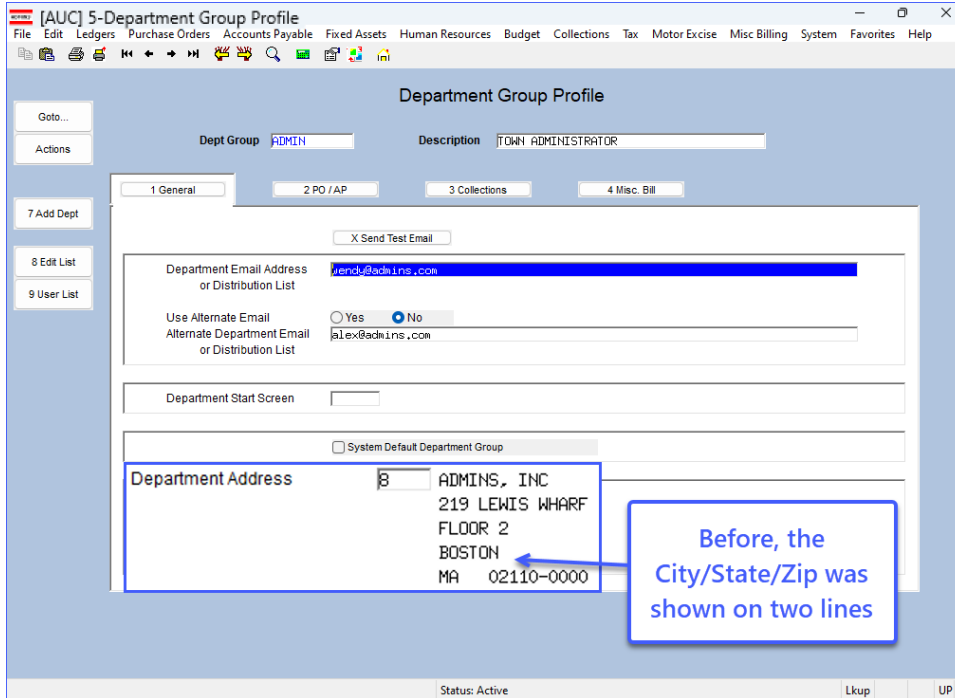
[AUC] 5-Department Group Profile
File Edit Ledgers Purchase Orders Accounts Payable Fixed Assets Human Resources Budget Collections Tax Motor Excise Misc Billing System Favorites Help

Department Group Profile

Goto...
Actions
Dept Group ADMIN
Description TOWN ADMINISTRATOR

1 General
2 PO / AP
3 Collections
4 Misc. Bill

7 Add Dept
8 Edit List
9 User List

X Send Test Email

Department Email Address or Distribution List wendy@admins.com

Use Alternate Email Yes No
Alternate Department Email or Distribution List alex@admins.com

Department Start Screen

System Default Department Group

Department Address 8 ADMINS, INC
219 LEWIS WHARF
FLOOR 2
BOSTON
MA 02110-0000

Before, the City/State/Zip was shown on two lines

Status: Active
Lkup
UP